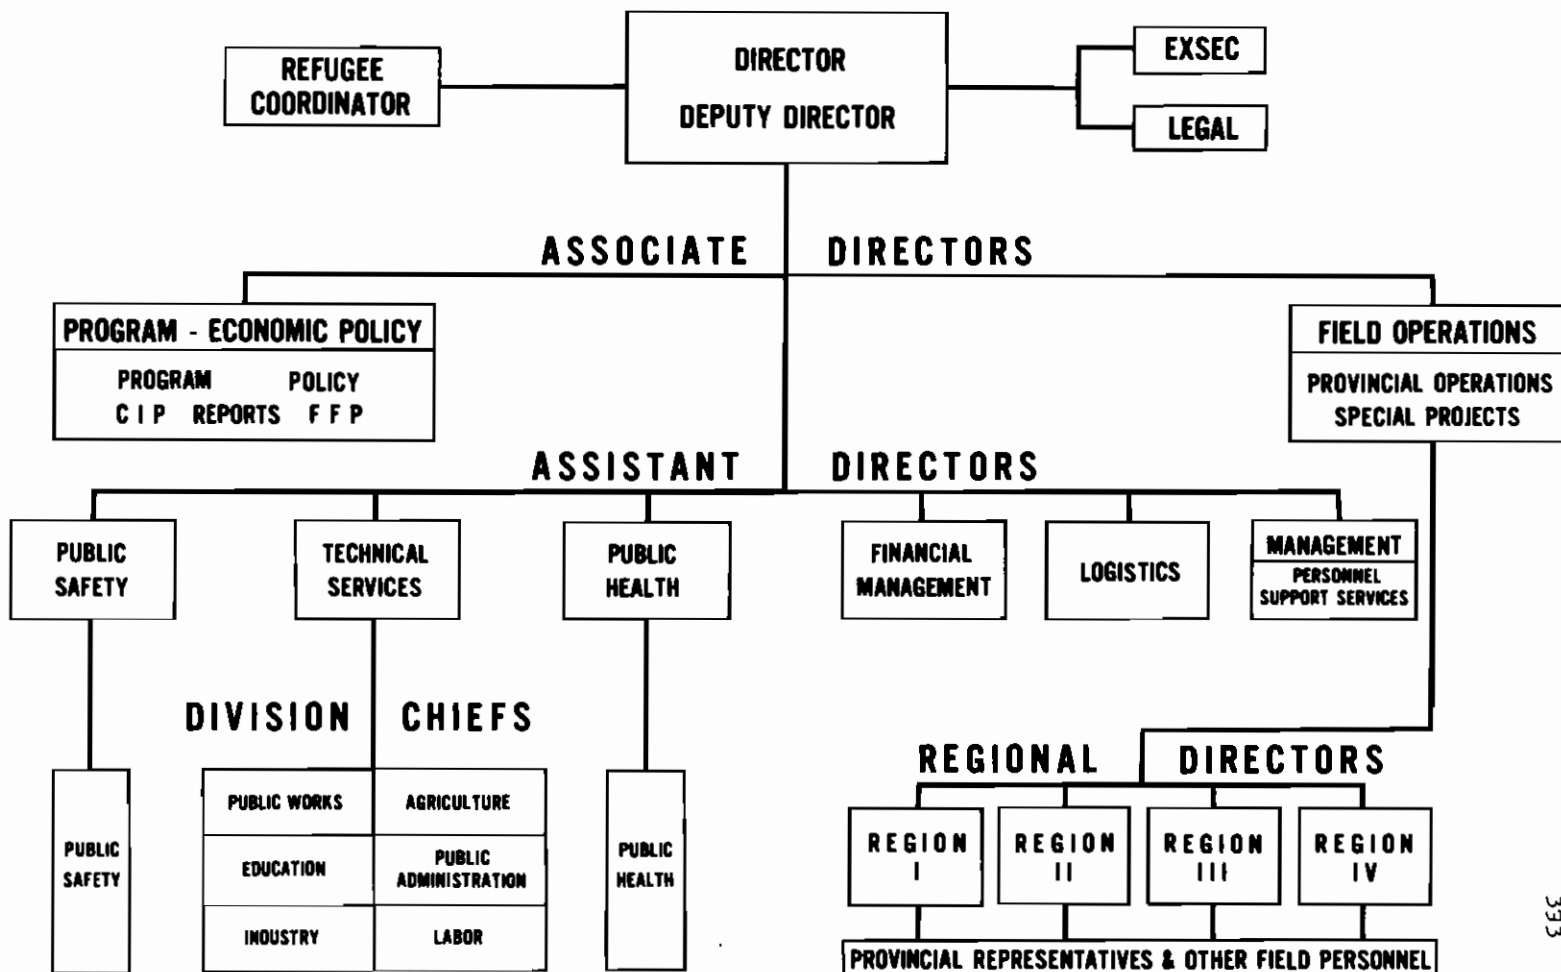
REFUGEE COORDINATOR

DIRECTOR
DEPUTY DIRECTOR

EXSEC

LEGAL

ASSOCIATE DIRECTORS

PROGRAM - ECONOMIC POLICY
PROGRAM POLICY
C I P REPORTS F F P

FIELD OPERATIONS
PROVINCIAL OPERATIONS
SPECIAL PROJECTS

ASSISTANT DIRECTORS

PUBLIC SAFETY

TECHNICAL SERVICES

PUBLIC HEALTH

FINANCIAL MANAGEMENT

LOGISTICS

MANAGEMENT
PERSONNEL
SUPPORT SERVICES

DIVISION CHIEFS

PUBLIC SAFETY

| PUBLIC WORKS | AGRICULTURE |
|---|---|
| EDUCATION | PUBLIC ADMINISTRATION |
| INDUSTRY | LABOR |

PUBLIC HEALTH

REGIONAL DIRECTORS

REGION I

REGION II

REGION III

REGION IV

PROVINCIAL REPRESENTATIVES & OTHER FIELD PERSONNEL

333